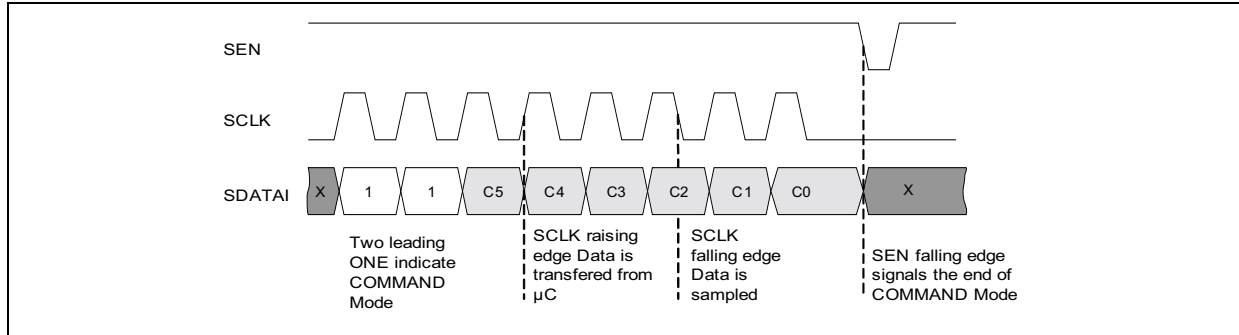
SEN

SCLK

SDATAI

X 1 1 C5 C4 C3 C2 C1 C0 X

Two leading ONE indicate COMMAND Mode

SCLK raising edge Data is transfered from µC

SCLK falling edge Data is sampled

SEN falling edge signals the end of COMMAND Mode